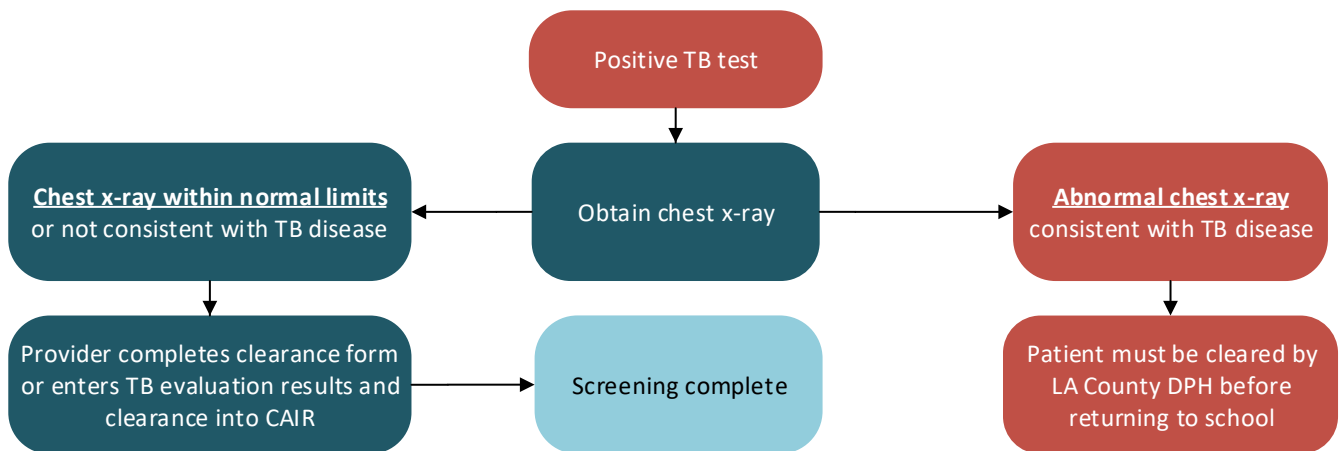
Positive TB test

Chest x-ray within normal limits or not consistent with TB disease

Obtain chest x-ray

Abnormal chest x-ray consistent with TB disease

Provider completes clearance form or enters TB evaluation results and clearance into CAIR

Screening complete

Patient must be cleared by LA County DPH before returing to school